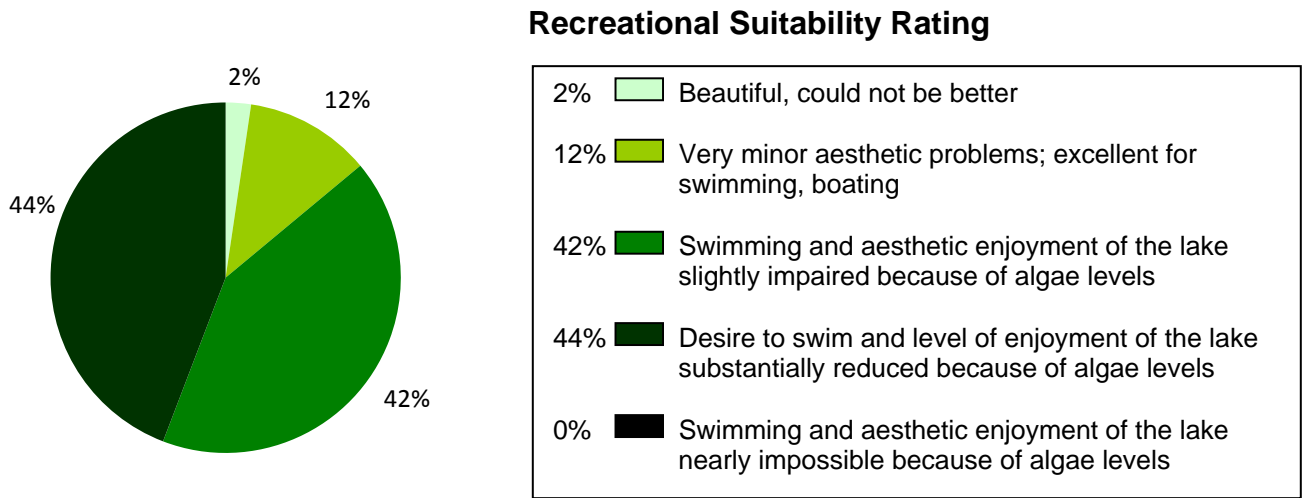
2%
12%
44%
42%

Recreational Suitability Rating

2% Beautiful, could not be better

12% Very minor aesthetic problems; excellent for swimming, boating

42% Swimming and aesthetic enjoyment of the lake slightly impaired because of algae levels

44% Desire to swim and level of enjoyment of the lake substantially reduced because of algae levels

0% Swimming and aesthetic enjoyment of the lake nearly impossible because of algae levels